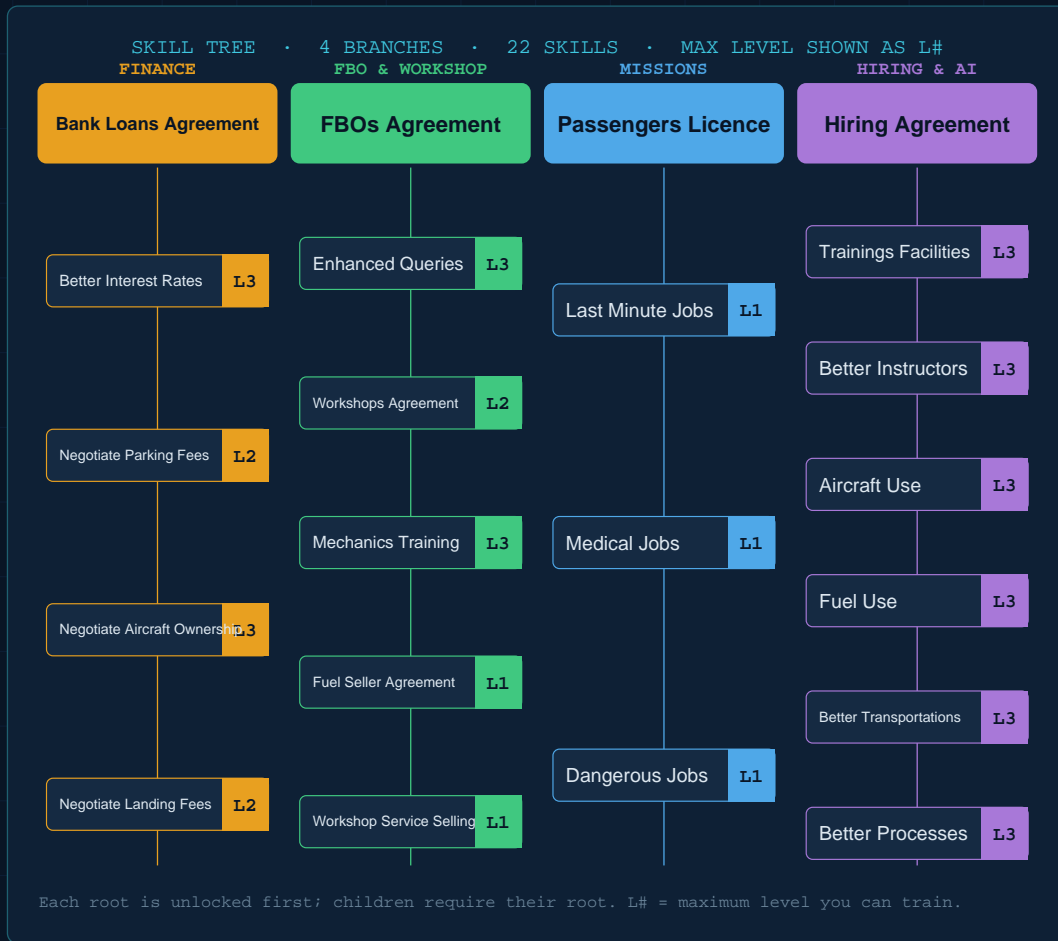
SKILL TREE · 4 BRANCHES · 22 SKILLS · MAX LEVEL SHOWN AS L#

FINANCE

Bank Loans Agreement

Better Interest Rates L3

Negotiate Parking Fees L2

Negotiate Aircraft Ownership L3

Negotiate Landing Fees L2

FBO & WORKSHOP

FBOs Agreement

Enhanced Queries L3

Workshops Agreement L2

Mechanics Training L3

Fuel Seller Agreement L1

Workshop Service Selling L1

MISSIONS

Passengers Licence

Last Minute Jobs L1

Medical Jobs L1

Dangerous Jobs L1

HIRING & AI

Hiring Agreement

Trainings Facilities L3

Better Instructors L3

Aircraft Use L3

Fuel Use L3

Better Transportations L3

Better Processes L3

Each root is unlocked first; children require their root. L# = maximum level you can train.